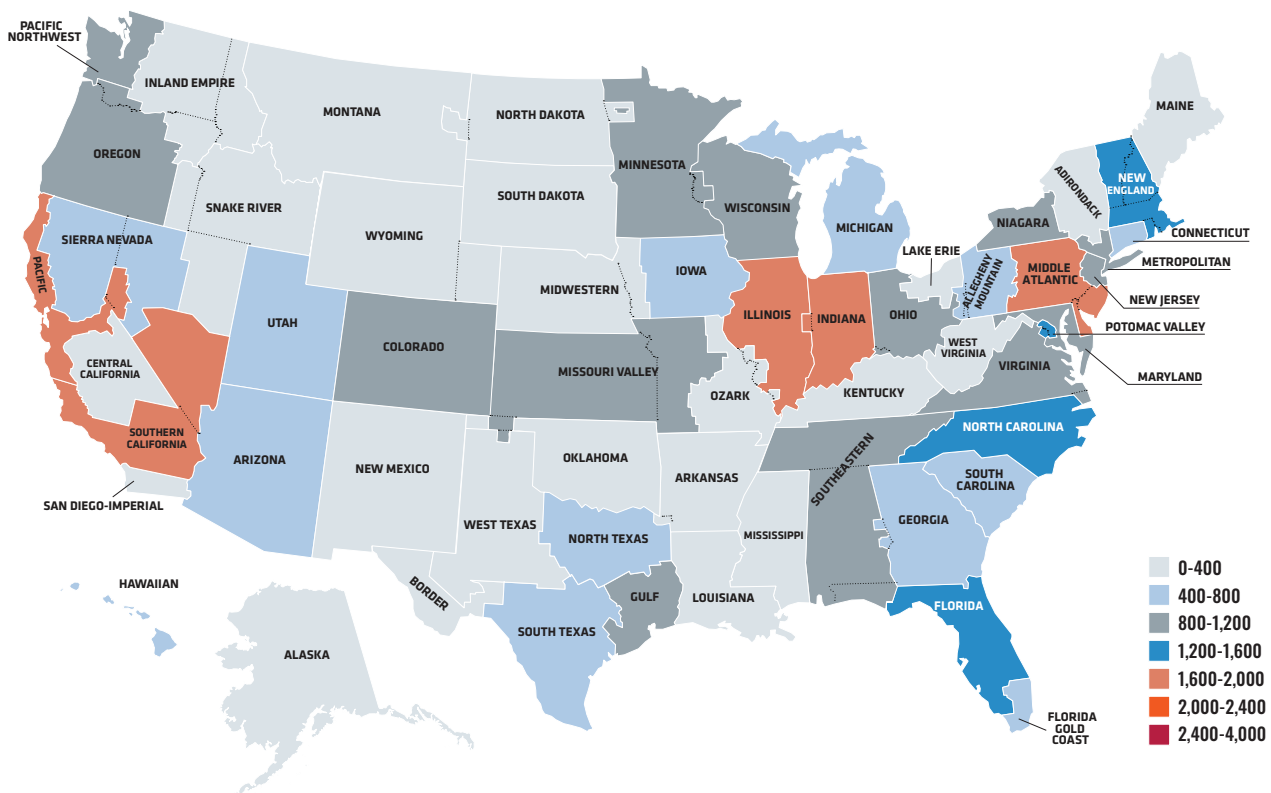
PACIFIC NORTHWEST
INLAND EMPIRE
MONTANA
NORTH DAKOTA
MAINE
OREGON
MINNESOTA
NEW ENGLAND
ADIRONDACK
WISCONSIN
SOUTH DAKOTA
SNAKE RIVER
MICHIGAN
NIAGARA
CONNECTICUT
SIERRA NEVADA
WYOMING
LAKE ERIE
METROPOLITAN
IOWA
MIDDLE ATLANTIC
PACIFIC
MIDWESTERN
ALLEGHENY MOUNTAIN
ILLINOIS
NEW JERSEY
UTAH
INDIANA
OHIO
POTOMAC VALLEY
COLORADO
WEST VIRGINIA
CENTRAL CALIFORNIA
MISSOURI VALLEY
VIRGINIA
MARYLAND
KENTUCKY
OZARK
SOUTHERN CALIFORNIA
NORTH CAROLINA
SOUTHEASTERN
ARIZONA
NEW MEXICO
OKLAHOMA
ARKANSAS
SOUTH CAROLINA
SAN DIEGO-IMPERIAL
WEST TEXAS
GEORGIA
MISSISSIPPI
NORTH TEXAS
HAWAIIAN
BORDER
GULF
LOUISIANA
FLORIDA
SOUTH TEXAS
ALASKA
FLORIDA GOLD COAST
0-400
400-800
800-1,200
1,200-1,600
1,600-2,000
2,000-2,400
2,400-4,000